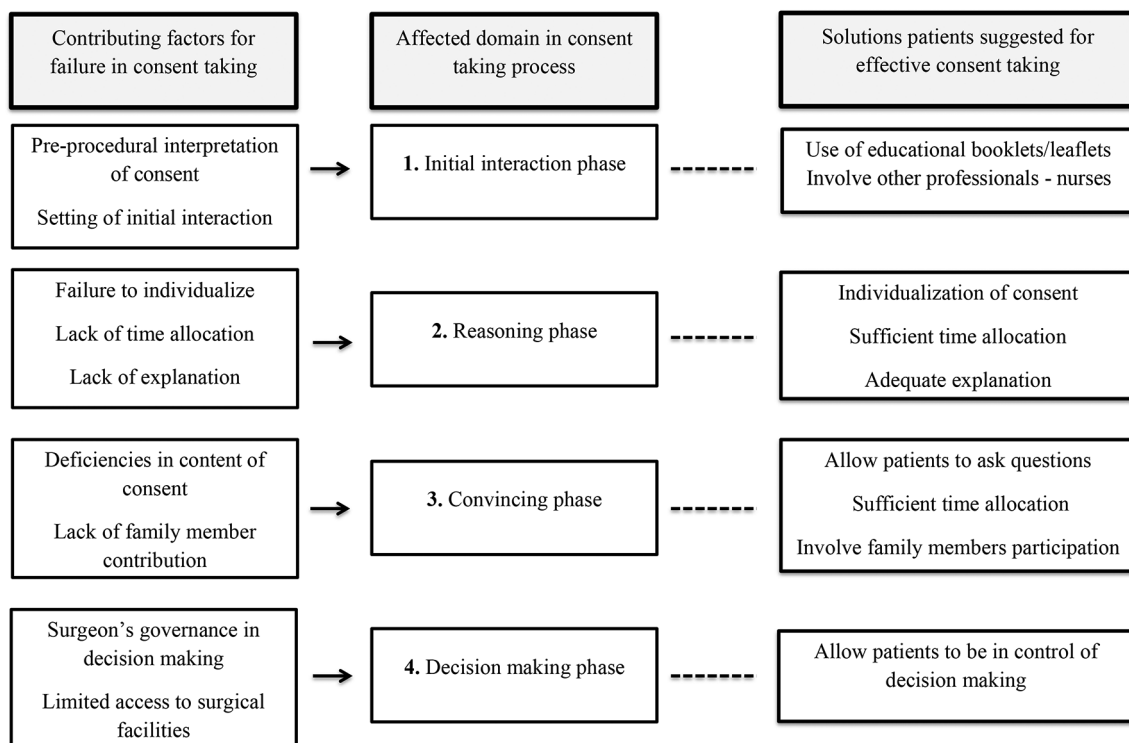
Contributing factors for failure in consent taking

Affected domain in consent taking process

Solutions patients suggested for effective consent taking

Pre-procedural interpretation of consent

Setting of initial interaction

**1.** Initial interaction phase

Use of educational booklets/leaflets

Involve other professionals - nurses

Failure to individualize

Lack of time allocation

Lack of explanation

**2.** Reasoning phase

Individualization of consent

Sufficient time allocation

Adequate explanation

Deficiencies in content of consent

Lack of family member contribution

**3.** Convincing phase

Allow patients to ask questions

Sufficient time allocation

Involve family members participation

Surgeon's governance in decision making

Limited access to surgical facilities

**4.** Decision making phase

Allow patients to be in control of decision making